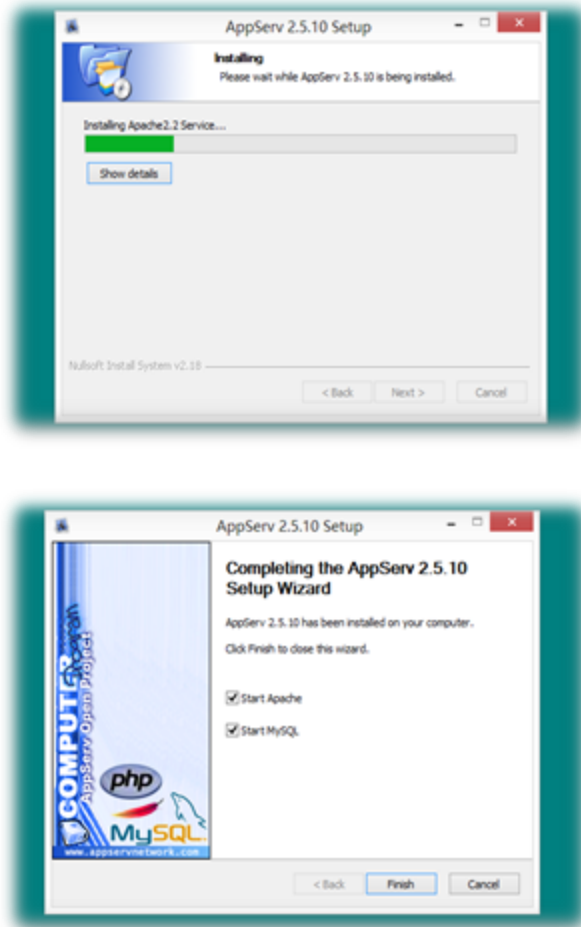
AppServ 2.5.10 Setup

Installing
Please wait while AppServ 2.5.10 is being installed.

Installing Apache2.2 Service....

Show details

Nullsoft Install System v2.18

< Back
Next >
Cancel

AppServ 2.5.10 Setup

COMPUTER
AppServ Open Project
php
MySQL
www.appservnetwork.com

Completing the AppServ 2.5.10 Setup Wizard

AppServ 2.5.10 has been installed on your computer.

Click Finish to close this wizard.

Start Apache

Start MySQL

< Back
Finish
Cancel